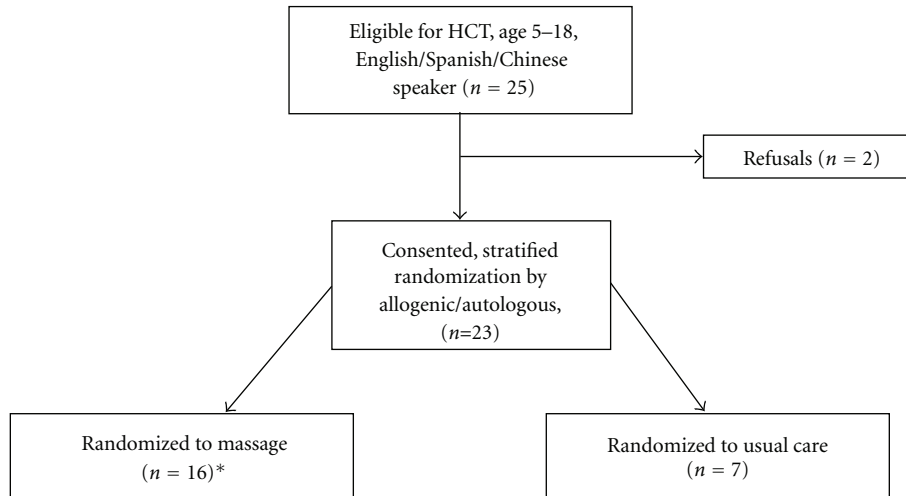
Eligible for HCT, age 5–18, English/Spanish/Chinese speaker ($n = 25$)

Refusals ($n = 2$)

Consented, stratified randomization by allogenic/autologous, ($n$=23)

Randomized to massage ($n = 16$)*

Randomized to usual care ($n = 7$)